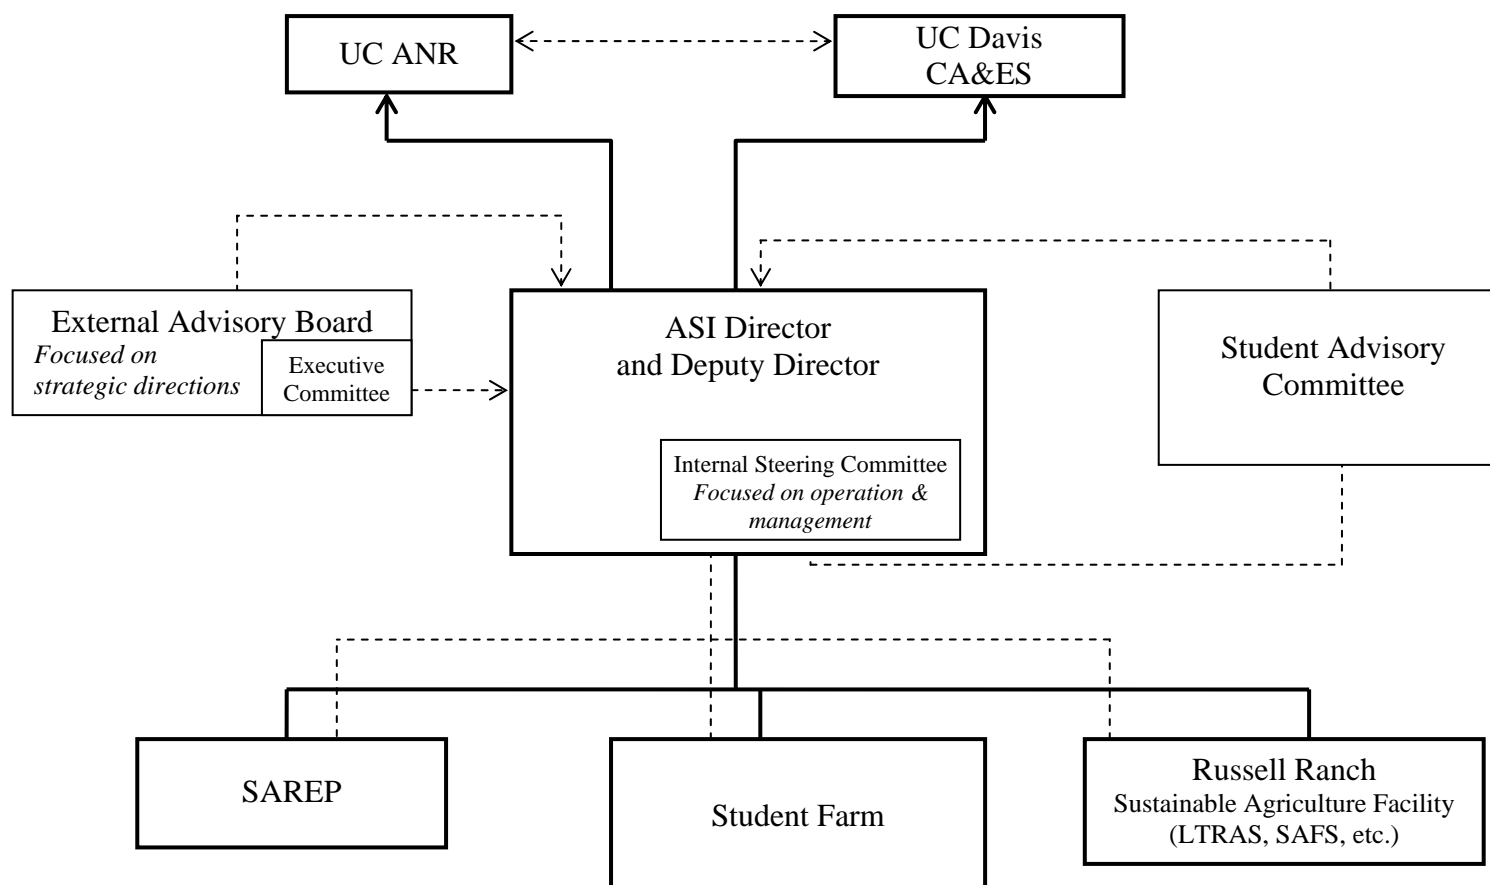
UC ANR

UC Davis
CA&ES

External Advisory Board
*Focused on strategic directions*

Executive Committee

ASI Director
and Deputy Director

Internal Steering Committee
*Focused on operation & management*

Student Advisory Committee

SAREP

Student Farm

Russell Ranch
Sustainable Agriculture Facility
(LTRAS, SAFS, etc.)